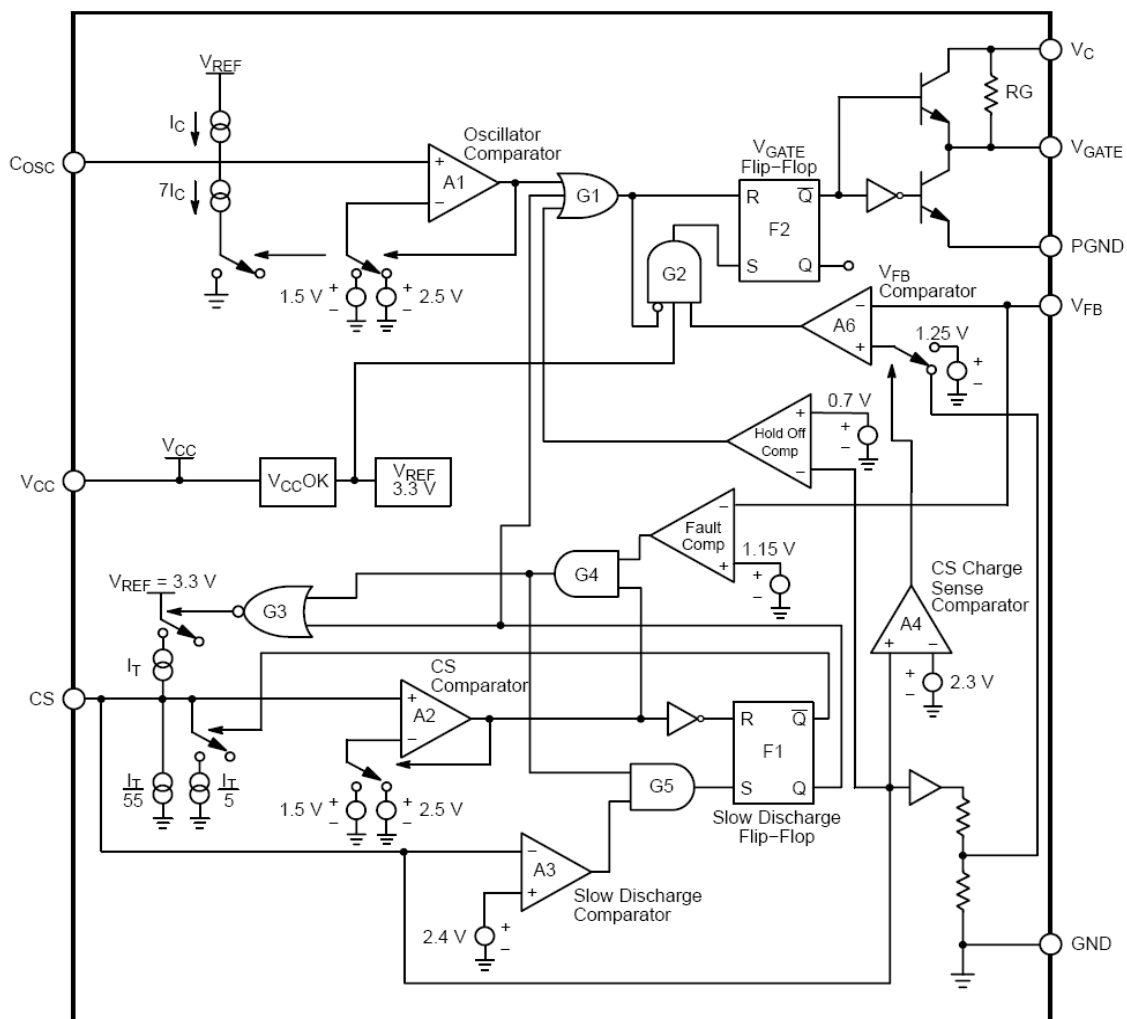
$V_{REF}$
$I_C$
$7I_C$
$C_{OSC}$
Oscillator Comparator
+
A1
−
1.5 V
+
−
+
2.5 V
−
G1
$V_{GATE}$ Flip−Flop
R
$\overline{Q}$
F2
S
Q
G2
RG
$V_C$
$V_{GATE}$
PGND
$V_{FB}$ Comparator
−
A6
+
1.25 V
+
−
$V_{FB}$
0.7 V
+
Hold Off Comp
−
+
−
$V_{CC}$
$V_{CC}$
$V_{CC}OK$
$V_{REF}$ 3.3 V
Fault Comp
−
+
1.15 V
+
−
G4
$V_{REF}$ = 3.3 V
G3
CS Charge Sense Comparator
A4
+
−
+
−
2.3 V
$I_T$
CS
CS Comparator
+
A2
−
R
$\overline{Q}$
F1
S
Q
$\frac{I_T}{55}$
$\frac{I_T}{5}$
1.5 V
+
−
+
2.5 V
−
G5
Slow Discharge Flip−Flop
−
A3
+
Slow Discharge Comparator
2.4 V
+
−
GND